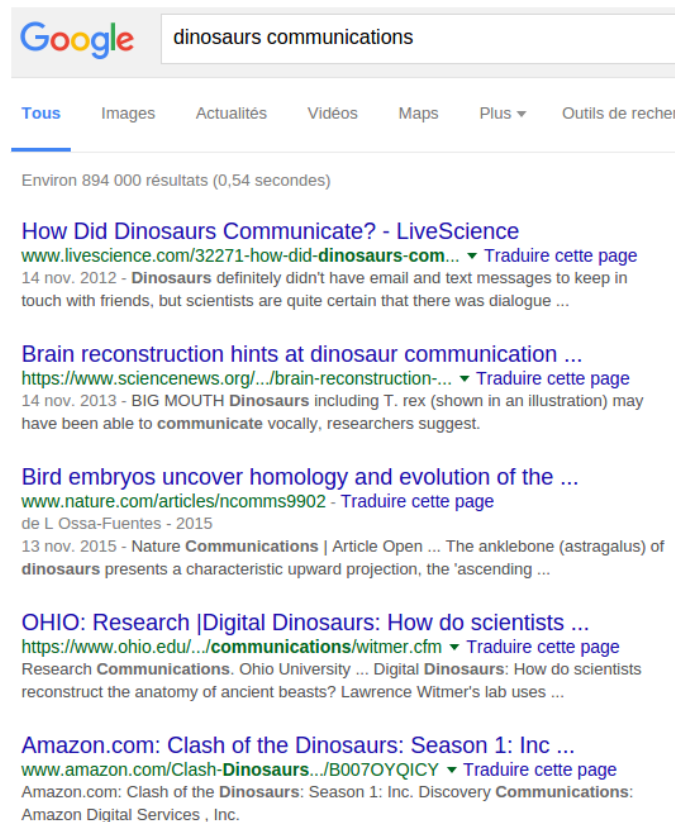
Google

dinosaurs communications

Tous Images Actualités Vidéos Maps Plus Outils de recher

Environ 894 000 résultats (0,54 secondes)

How Did Dinosaurs Communicate? - LiveScience
www.livescience.com/32271-how-did-dinosaurs-com... Traduire cette page
14 nov. 2012 - Dinosaurs definitely didn't have email and text messages to keep in touch with friends, but scientists are quite certain that there was dialogue ...

Brain reconstruction hints at dinosaur communication ...
https://www.sciencenews.org/.../brain-reconstruction-... Traduire cette page
14 nov. 2013 - BIG MOUTH Dinosaurs including T. rex (shown in an illustration) may have been able to communicate vocally, researchers suggest.

Bird embryos uncover homology and evolution of the ...
www.nature.com/articles/ncomms9902 - Traduire cette page
de L Ossa-Fuentes - 2015
13 nov. 2015 - Nature Communications | Article Open ... The anklebone (astragalus) of dinosaurs presents a characteristic upward projection, the 'ascending ...

OHIO: Research |Digital Dinosaurs: How do scientists ...
https://www.ohio.edu/.../communications/witmer.cfm Traduire cette page
Research Communications. Ohio University ... Digital Dinosaurs: How do scientists reconstruct the anatomy of ancient beasts? Lawrence Witmer's lab uses ...

Amazon.com: Clash of the Dinosaurs: Season 1: Inc ...
www.amazon.com/Clash-Dinosaurs.../B007OYQICY Traduire cette page
Amazon.com: Clash of the Dinosaurs: Season 1: Inc. Discovery Communications: Amazon Digital Services , Inc.